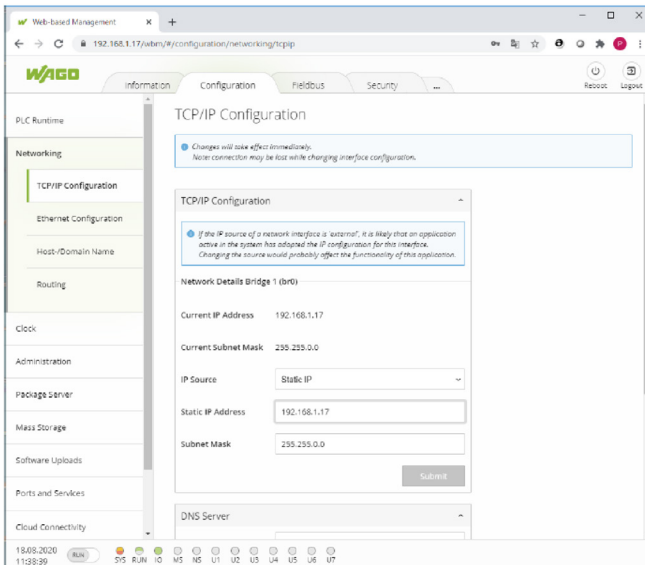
Web-based Management × +

192.168.1.17/wbm/#/configuration/networking/tcpip

WAGO

Information Configuration Fieldbus Security ...

Reboot Logout

PLC Runtime

Networking

TCP/IP Configuration

Ethernet Configuration

Host-/Domain Name

Routing

Clock

Administration

Package Server

Mass Storage

Software Uploads

Ports and Services

Cloud Connectivity

TCP/IP Configuration

Changes will take effect immediately. Note: connection may be lost while changing interface configuration.

TCP/IP Configuration

If the IP source of a network interface is 'external', it is likely that an application active in the system has adopted the IP configuration for this interface. Changing the source would probably affect the functionality of this application.

Network Details Bridge 1 (br0)

| Current IP Address | 192.168.1.17 |
|---|---|
| Current Subnet Mask | 255.255.0.0 |
| IP Source | Static IP |
| Static IP Address | 192.168.1.17 |
| Subnet Mask | 255.255.0.0 |

Submit

DNS Server

18.08.2020 11:38:39 RUN SYS RUN IO MS NS U1 U2 U3 U4 U5 U6 U7